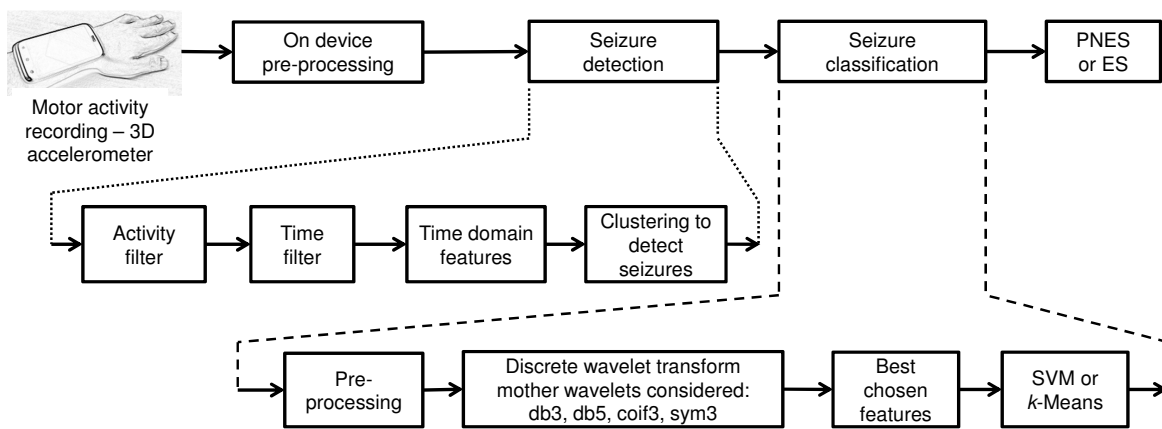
Motor activity recording – 3D accelerometer

On device pre-processing

Seizure detection

Seizure classification

PNES or ES

Activity filter

Time filter

Time domain features

Clustering to detect seizures

Pre-processing

Discrete wavelet transform mother wavelets considered: db3, db5, coif3, sym3

Best chosen features

SVM or *k*-Means